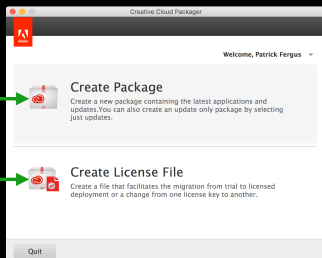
Creative Cloud Packager

Adobe

Welcome, Patrick Fergus

Create Package
Create a new package containing the latest applications and updates.You can also create an update only package by selecting just updates.

Create License File
Create a file that facilitates the migration from trial to licensed deployment or a change from one license key to another.

Quit